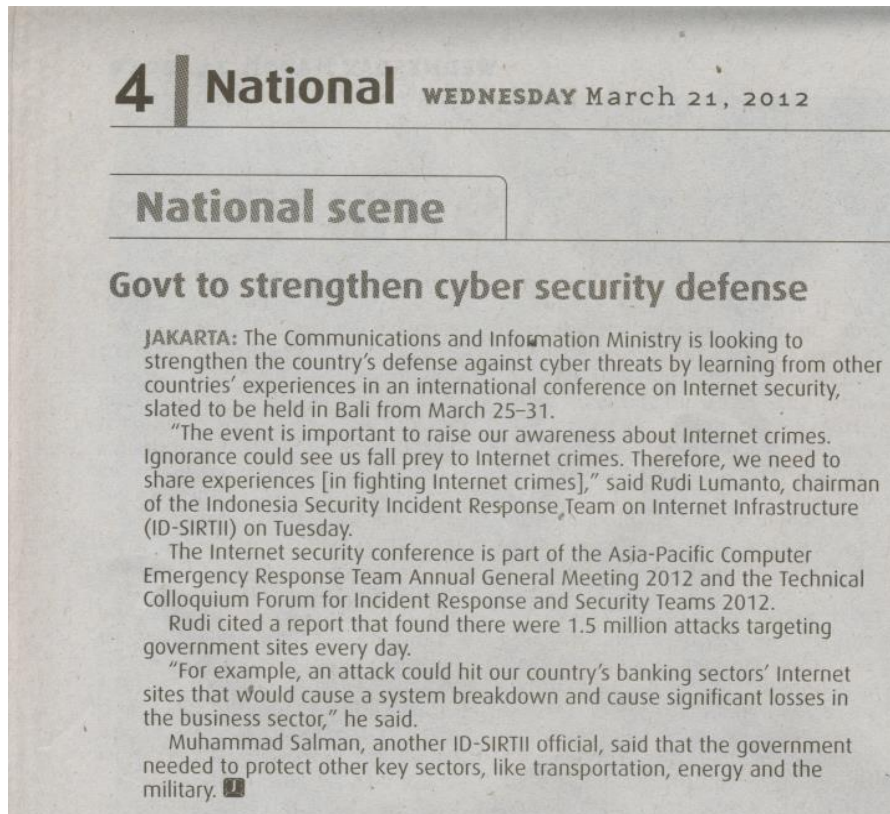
4 National WEDNESDAY March 21, 2012

National scene

Govt to strengthen cyber security defense

JAKARTA: The Communications and Information Ministry is looking to strengthen the country's defense against cyber threats by learning from other countries' experiences in an international conference on Internet security, slated to be held in Bali from March 25–31.

"The event is important to raise our awareness about Internet crimes. Ignorance could see us fall prey to Internet crimes. Therefore, we need to share experiences [in fighting Internet crimes]," said Rudi Lumanto, chairman of the Indonesia Security Incident Response Team on Internet Infrastructure (ID-SIRTII) on Tuesday.

The Internet security conference is part of the Asia-Pacific Computer Emergency Response Team Annual General Meeting 2012 and the Technical Colloquium Forum for Incident Response and Security Teams 2012.

Rudi cited a report that found there were 1.5 million attacks targeting government sites every day.

"For example, an attack could hit our country's banking sectors' Internet sites that would cause a system breakdown and cause significant losses in the business sector," he said.

Muhammad Salman, another ID-SIRTII official, said that the government needed to protect other key sectors, like transportation, energy and the military.